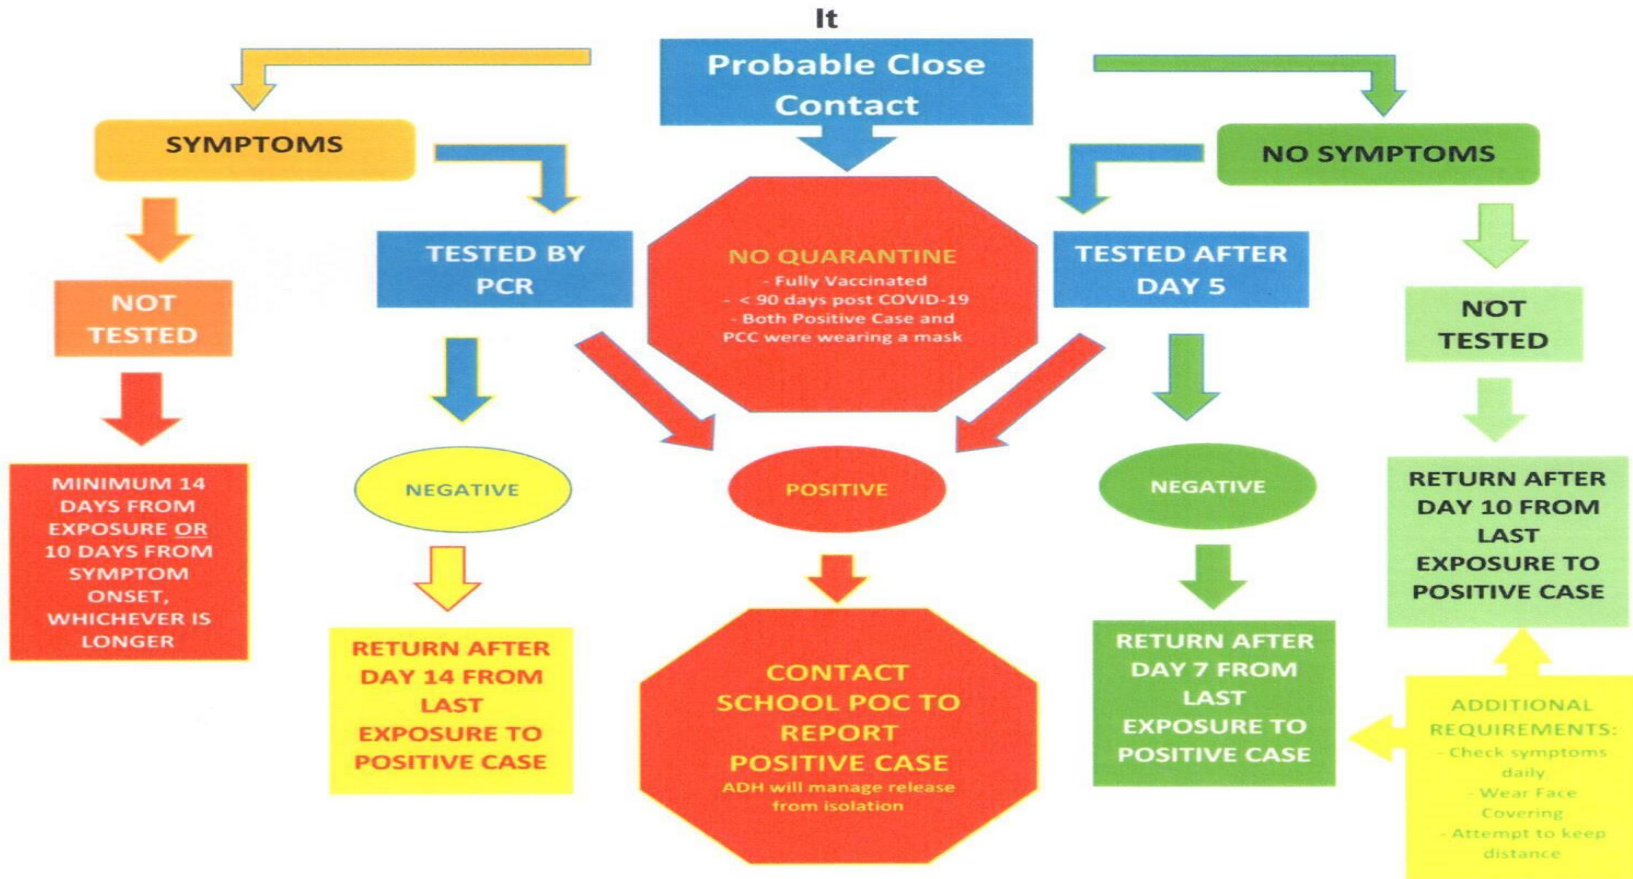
It

Probable Close Contact

SYMPTOMS

NO SYMPTOMS

TESTED BY PCR

NO QUARANTINE
- Fully Vaccinated
- < 90 days post COVID-19
- Both Positive Case and PCC were wearing a mask

TESTED AFTER DAY 5

NOT TESTED

NOT TESTED

MINIMUM 14 DAYS FROM EXPOSURE OR 10 DAYS FROM SYMPTOM ONSET, WHICHEVER IS LONGER

NEGATIVE

POSITIVE

NEGATIVE

RETURN AFTER DAY 10 FROM LAST EXPOSURE TO POSITIVE CASE

RETURN AFTER DAY 14 FROM LAST EXPOSURE TO POSITIVE CASE

CONTACT SCHOOL POC TO REPORT POSITIVE CASE
ADH will manage release from isolation

RETURN AFTER DAY 7 FROM LAST EXPOSURE TO POSITIVE CASE

ADDITIONAL REQUIREMENTS:
- Check symptoms daily
- Wear Face Covering
- Attempt to keep distance